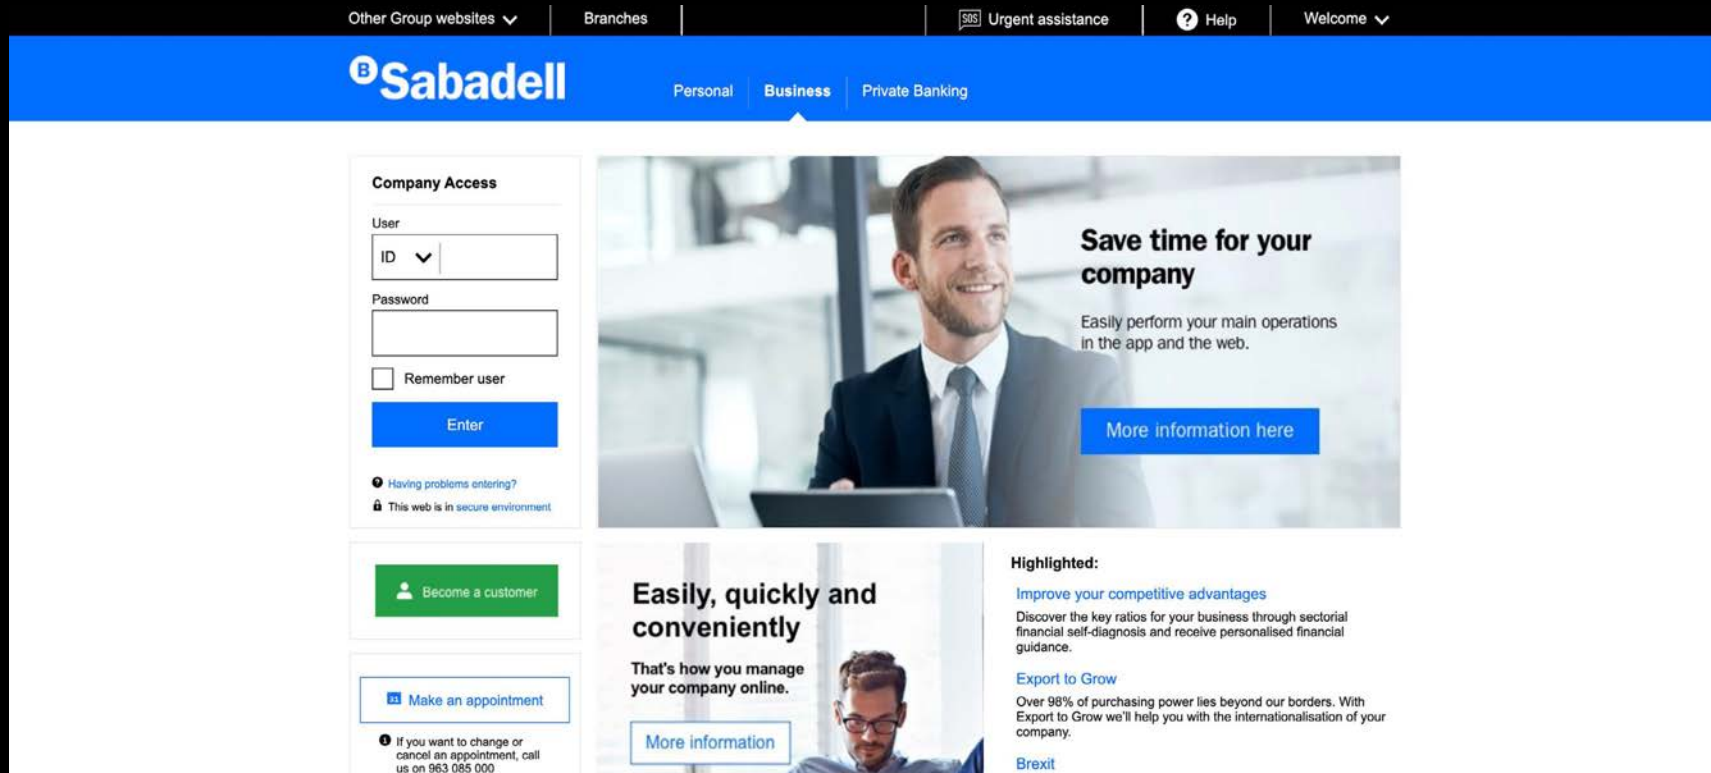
Other Group websites Branches SOS Urgent assistance Help Welcome

Sabadell

Personal Business Private Banking

Company Access

User

ID

Password

Remember user

Enter

Having problems entering?

This web is in secure environment

Save time for your company

Easily perform your main operations in the app and the web.

More information here

Become a customer

Make an appointment

If you want to change or cancel an appointment, call us on 963 085 000

Easily, quickly and conveniently

That's how you manage your company online.

More information

Highlighted:

Improve your competitive advantages

Discover the key ratios for your business through sectorial financial self-diagnosis and receive personalised financial guidance.

Export to Grow

Over 98% of purchasing power lies beyond our borders. With Export to Grow we'll help you with the internationalisation of your company.

Brexit